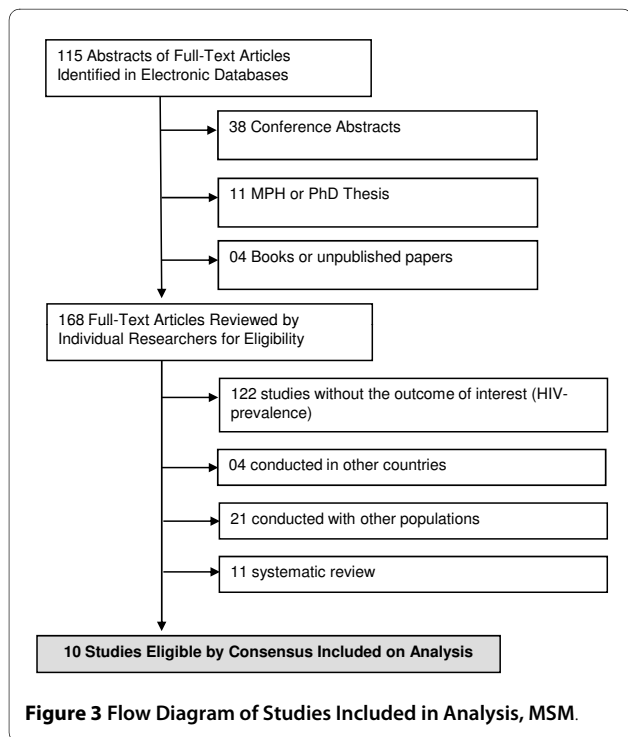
115 Abstracts of Full-Text Articles Identified in Electronic Databases

38 Conference Abstracts

11 MPH or PhD Thesis

04 Books or unpublished papers

168 Full-Text Articles Reviewed by Individual Researchers for Eligibility

122 studies without the outcome of interest (HIV-prevalence)

04 conducted in other countries

21 conducted with other populations

11 systematic review

10 Studies Eligible by Consensus Included on Analysis

Figure 3 Flow Diagram of Studies Included in Analysis, MSM.